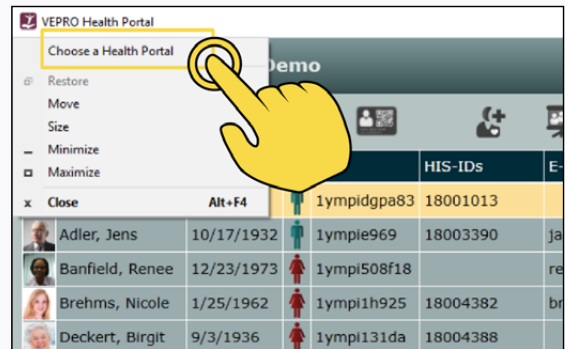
VEPRO Health Portal
Choose a Health Portal
Restore
Move
Size
Minimize
Maximize
Close Alt+F4
Demo
HIS-IDs
E-
1ympidgpa83 18001013
Adler, Jens 10/17/1932 1ympie969 18003390 ja
Banfield, Renee 12/23/1973 1ympi508f18 re
Brehms, Nicole 1/25/1962 1ympi1h925 18004382 ni
Deckert, Birgit 9/3/1936 1ympi131da 18004388